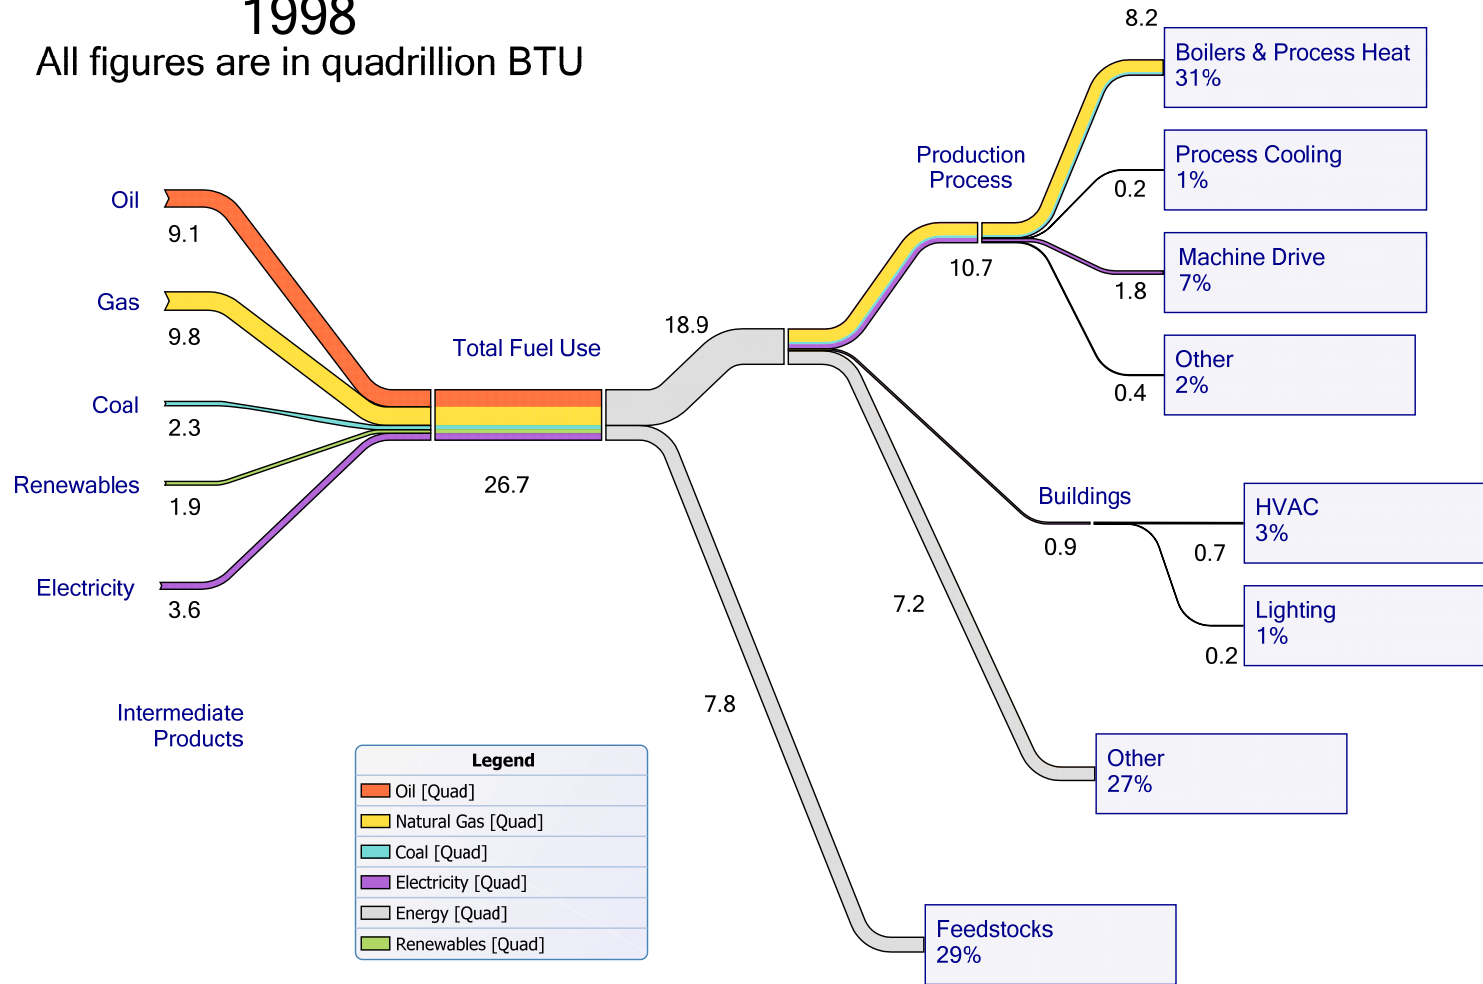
1998
All figures are in quadrillion BTU

Oil
9.1
Gas
9.8
Coal
2.3
Renewables
1.9
Electricity
3.6

Total Fuel Use
26.7
18.9

Production Process
10.7

8.2
Boilers & Process Heat
31%
0.2
Process Cooling
1%
1.8
Machine Drive
7%
0.4
Other
2%

Buildings
0.9
0.7
HVAC
3%
0.2
Lighting
1%

7.2
Other
27%

7.8
Feedstocks
29%

Intermediate Products

| Legend |
|---|
| Oil [Quad] |
| Natural Gas [Quad] |
| Coal [Quad] |
| Electricity [Quad] |
| Energy [Quad] |
| Renewables [Quad] |